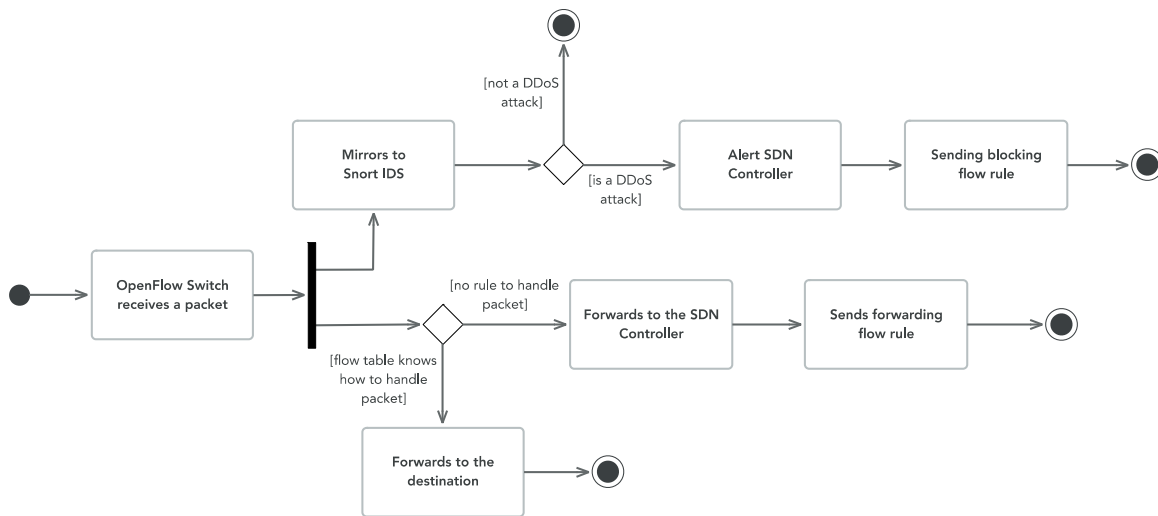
[not a DDoS attack]

Mirrors to Snort IDS

[is a DDoS attack]

Alert SDN Controller

Sending blocking flow rule

OpenFlow Switch receives a packet

[no rule to handle packet]

Forwards to the SDN Controller

Sends forwarding flow rule

[flow table knows how to handle packet]

Forwards to the destination